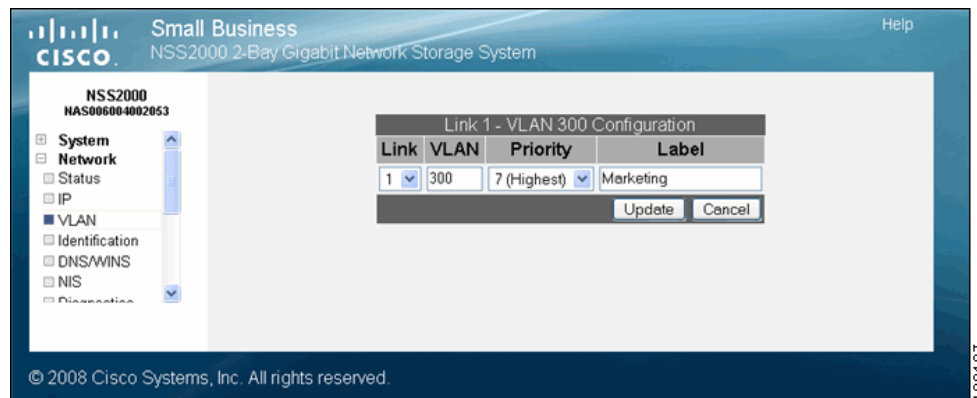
cisco

Small Business
NSS2000 2-Bay Gigabit Network Storage System

Help

NSS2000
NAS006004002053

System
Network
Status
IP
VLAN
Identification
DNS/WINS
NIS
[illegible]

Link 1 - VLAN 300 Configuration

| Link | VLAN | Priority | Label |
|---|---|---|---|
| 1 | 300 | 7 (Highest) | Marketing |

Update Cancel

© 2008 Cisco Systems, Inc. All rights reserved.

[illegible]